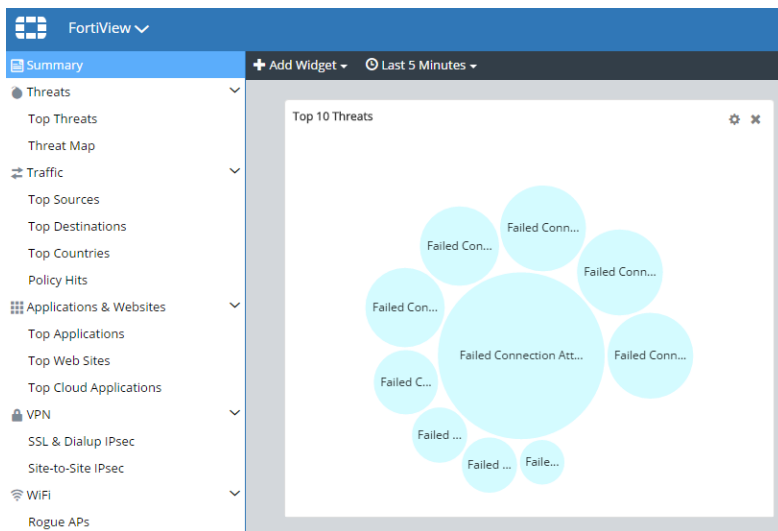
FortiView

Summary
Threats
Top Threats
Threat Map
Traffic
Top Sources
Top Destinations
Top Countries
Policy Hits
Applications & Websites
Top Applications
Top Web Sites
Top Cloud Applications
VPN
SSL & Dialup IPsec
Site-to-Site IPsec
WiFi
Rogue APs

Add Widget
Last 5 Minutes

Top 10 Threats

Failed Conn...
Failed Con...
Failed Conn...
Failed Con...
Failed Connection Att...
Failed Conn...
Failed C...
Failed ...
Failed ...
Faile...